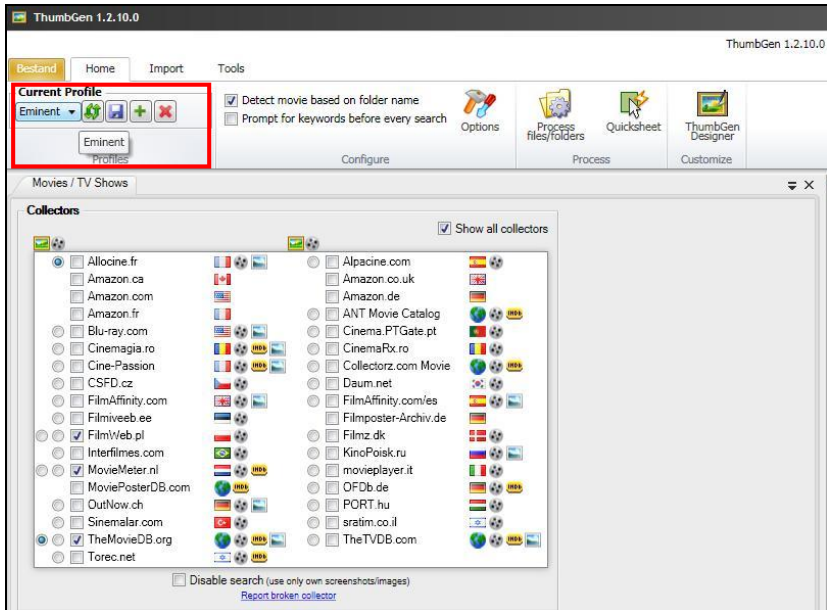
ThumbGen 1.2.10.0

ThumbGen 1.2.10.0

Bestand | Home | Import | Tools

Current Profile
Eminent
Eminent
Profiles

Detect movie based on folder name
Prompt for keywords before every search
Options
Configure

Process files/folders
Quicksheet
Process

ThumbGen Designer
Customize

Movies / TV Shows

Collectors

Show all collectors

Allocine.fr
Amazon.ca
Amazon.com
Amazon.fr
Blu-ray.com
Cinemagia.ro
Cine-Passion
CSFD.cz
FilmAffinity.com
Filmiveeb.ee
FilmWeb.pl
Interfilmes.com
MovieMeter.nl
MoviePosterDB.com
OutNow.ch
Sinemalar.com
TheMovieDB.org
Torec.net

Alpacine.com
Amazon.co.uk
Amazon.de
ANT Movie Catalog
Cinema.PTGate.pt
CinemaRx.ro
Collectorz.com Movie
Daum.net
FilmAffinity.com/es
Filmposter-Archiv.de
Filmz.dk
KinoPoisk.ru
movieplayer.it
OFDb.de
PORT.hu
sratim.co.il
TheTVDB.com

Disable search (use only own screenshots/images)
Report broken collector